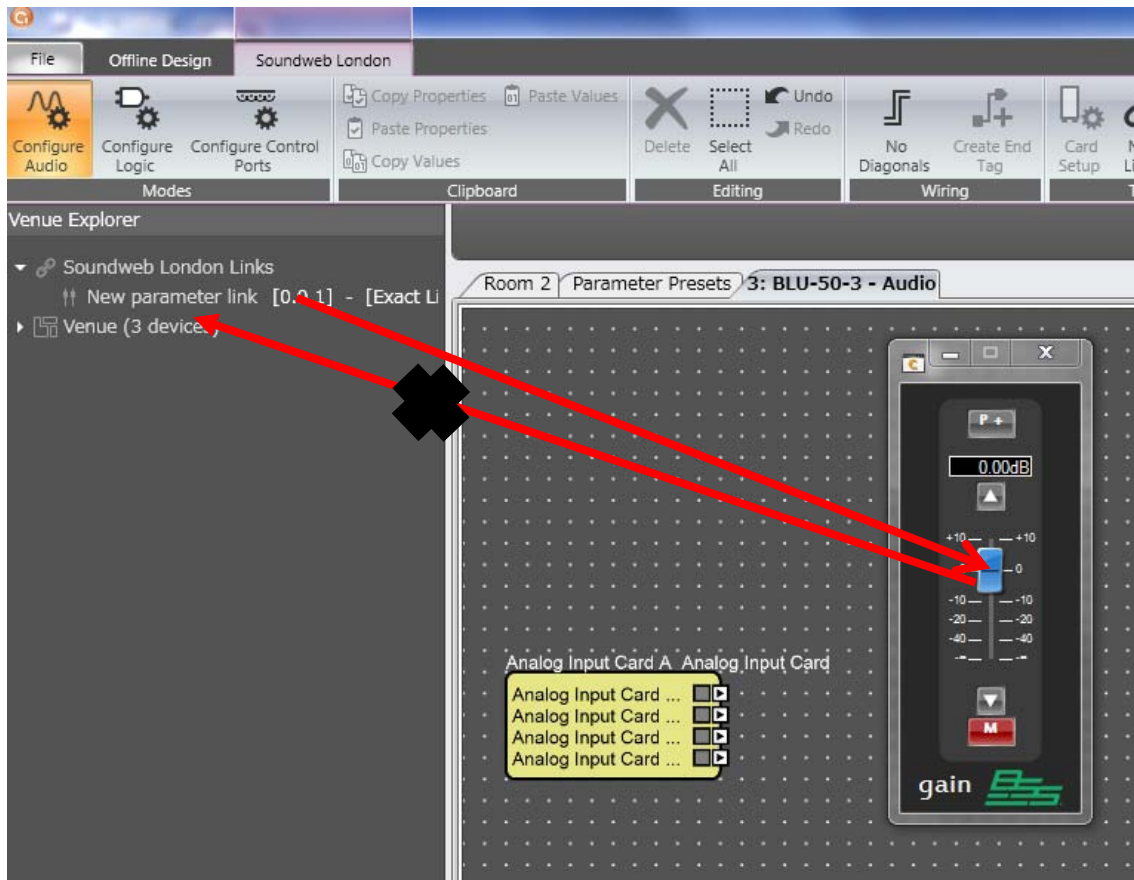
File
Offline Design
Soundweb London

Configure Audio
Configure Logic
Configure Control Ports
Modes

Copy Properties
Paste Values
Paste Properties
Copy Values
Clipboard

Delete
Select All
Undo
Redo
Editing

No Diagonals
Create End Tag
Wiring

Card Setup

Venue Explorer
Soundweb London Links
New parameter link [0.0.1] - [Exact Li
Venue (3 devices)

Room 2
Parameter Presets
3: BLU-50-3 - Audio

P +
0.00dB
+10 +10
0
-10 -10
-20 -20
-40 -40
M
gain

Analog Input Card A Analog Input Card
Analog Input Card ...
Analog Input Card ...
Analog Input Card ...
Analog Input Card ...